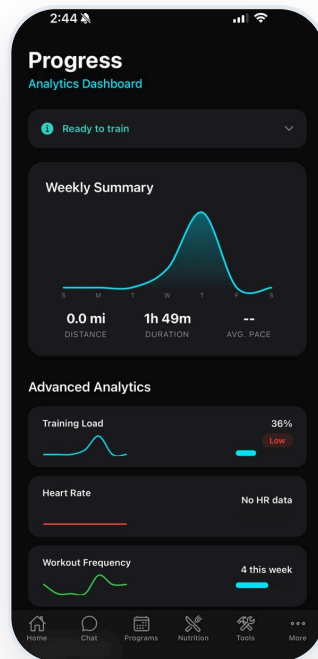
2:44

Progress
Analytics Dashboard

Ready to train

Weekly Summary

S M T W T F S

0.0 mi
DISTANCE

1h 49m
DURATION

--
AVG. PACE

Advanced Analytics

Training Load
36%
Low

Heart Rate
No HR data

Workout Frequency
4 this week

Home Chat Programs Nutrition Tools More